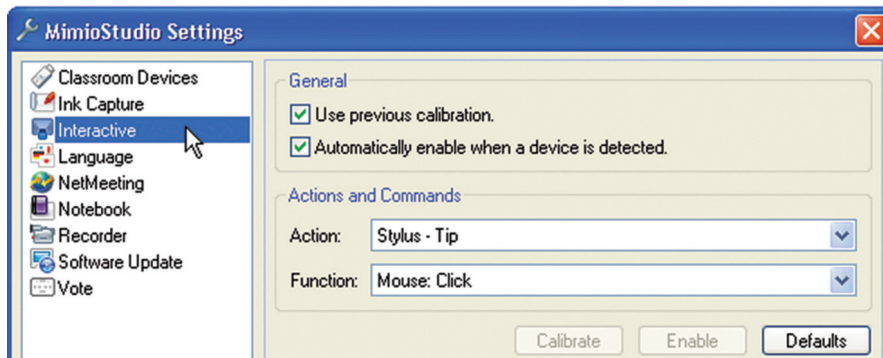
MimioStudio Settings

Classroom Devices
Ink Capture
Interactive
Language
NetMeeting
Notebook
Recorder
Software Update
Vote

General
Use previous calibration.
Automatically enable when a device is detected.

Actions and Commands
Action: Stylus - Tip
Function: Mouse: Click

Calibrate
Enable
Defaults